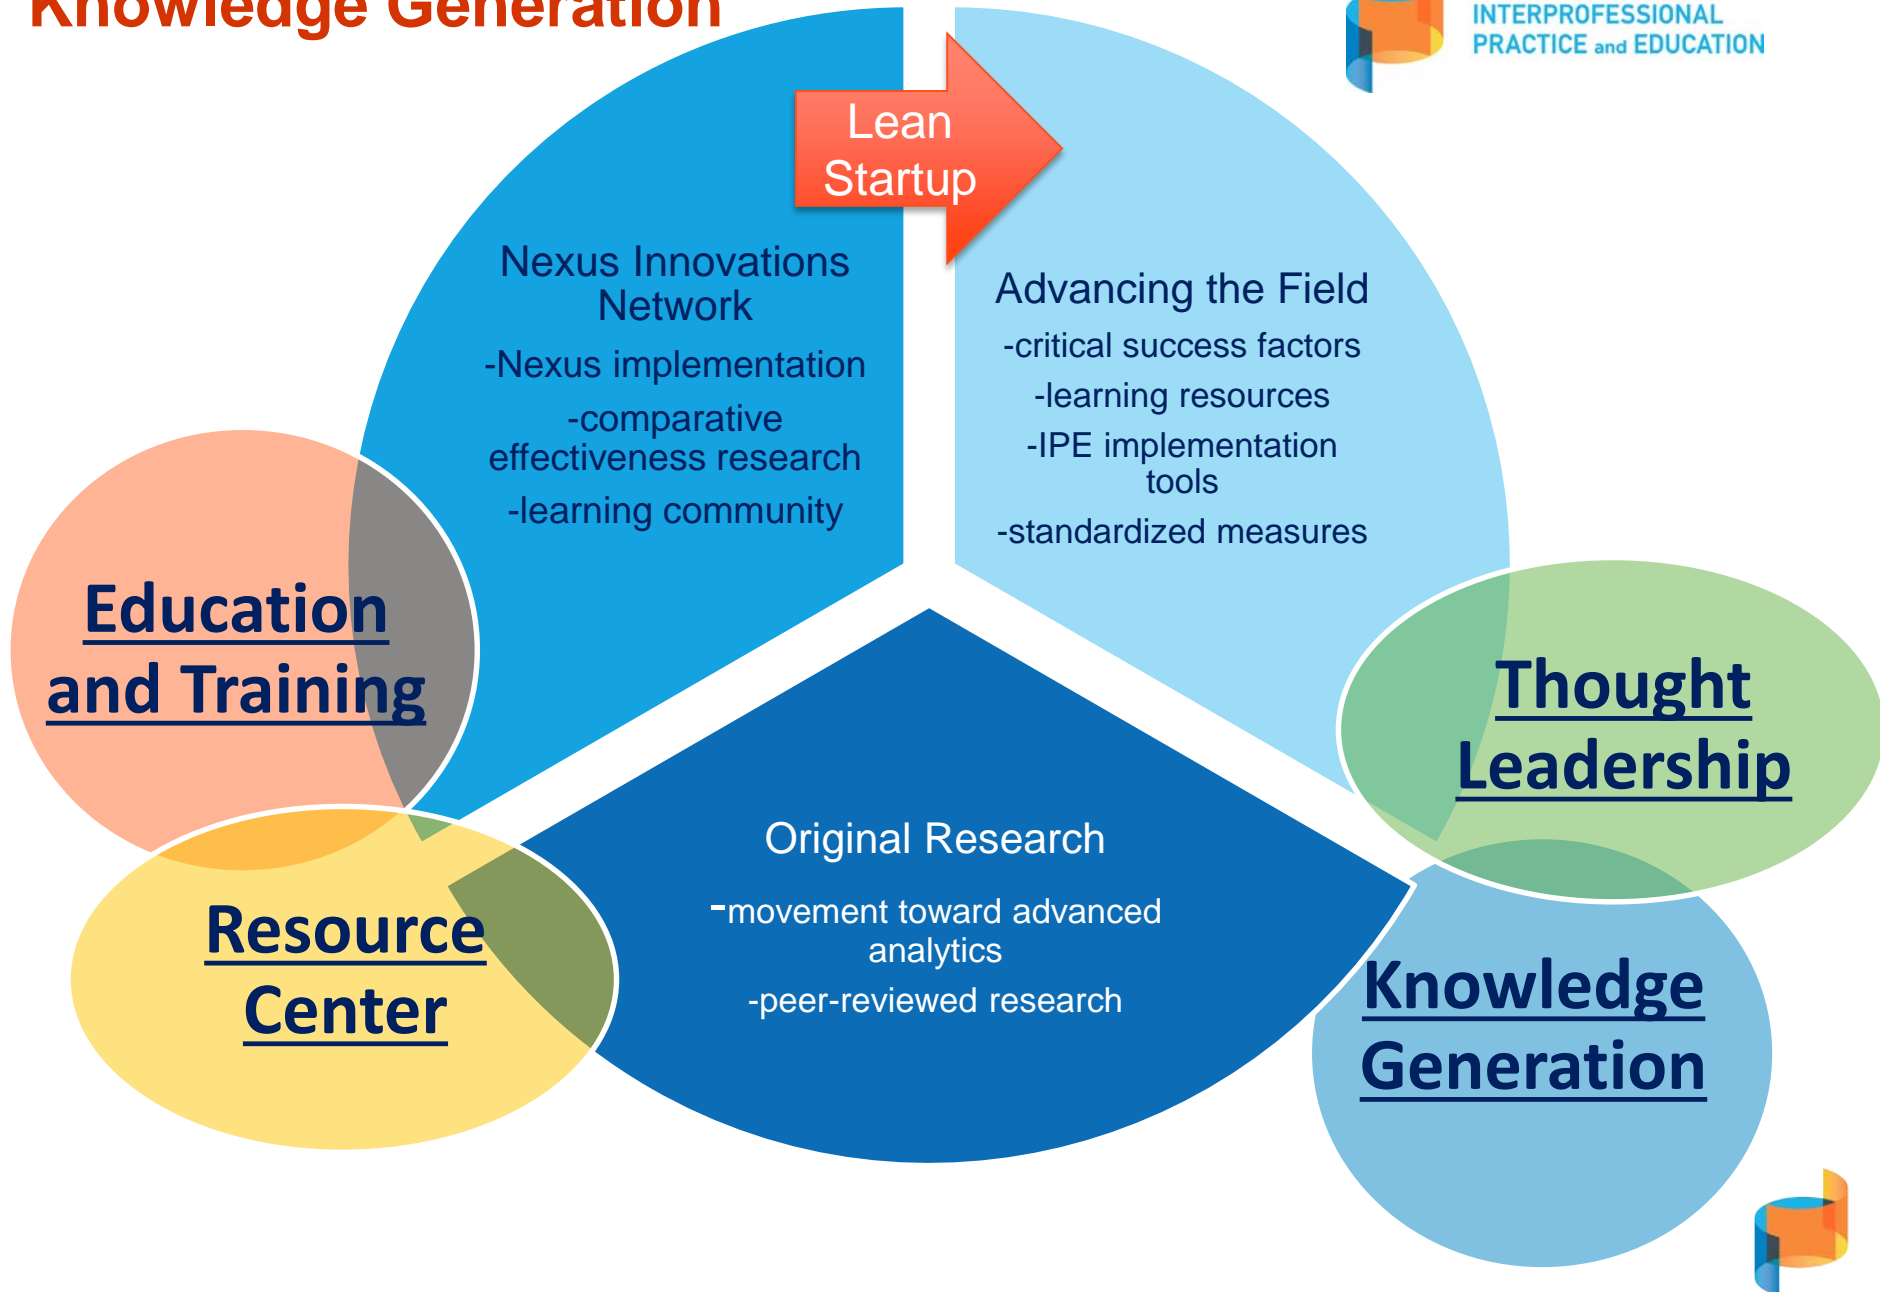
Knowledge Generation

INTERPROFESSIONAL PRACTICE and EDUCATION

Lean Startup

Nexus Innovations Network

-Nexus implementation

-comparative effectiveness research

-learning community

Advancing the Field

-critical success factors

-learning resources

-IPE implementation tools

-standardized measures

Education and Training

Thought Leadership

Original Research

-movement toward advanced analytics

-peer-reviewed research

Resource Center

Knowledge Generation